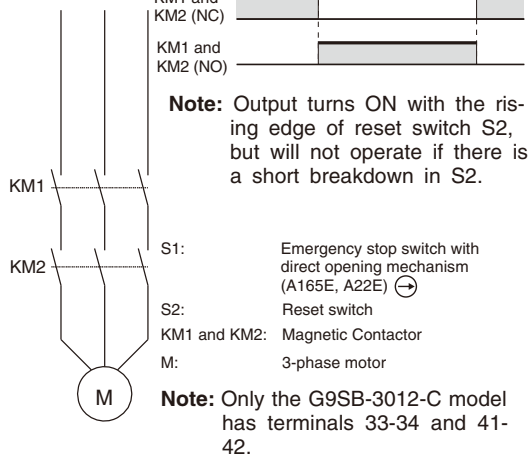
KM1 and KM2 (NC)

KM1 and KM2 (NO)

Note: Output turns ON with the rising edge of reset switch S2, but will not operate if there is a short breakdown in S2.

KM1

KM2

M

S1: Emergency stop switch with direct opening mechanism (A165E, A22E) $\ominus$

S2: Reset switch

KM1 and KM2: Magnetic Contactor

M: 3-phase motor

Note: Only the G9SB-3012-C model has terminals 33-34 and 41-42.